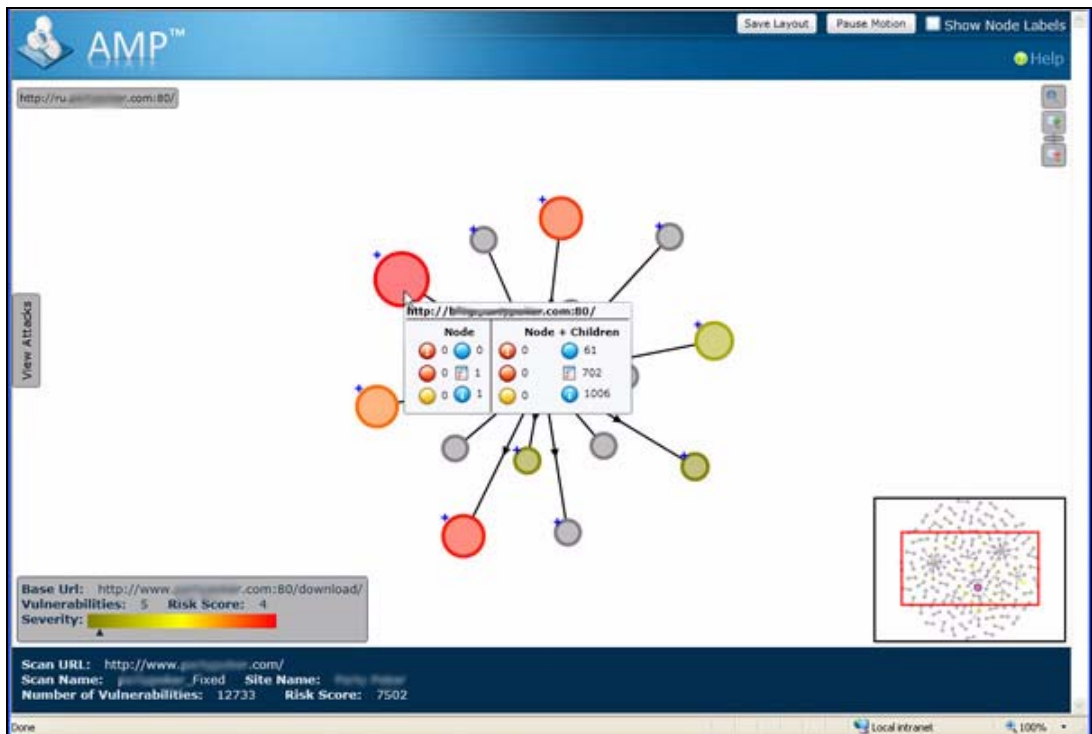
AMP™

Save Layout | Pause Motion | Show Node Labels

Help

http://ru.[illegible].com:80/

View Attacks

http://b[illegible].com:80/

| Node | | Node + Children | |
|---|---|---|---|
| 0 | 0 | 0 | 61 |
| 0 | 1 | 0 | 702 |
| 0 | 1 | 0 | 1006 |

Base Url: http://www.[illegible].com:80/download/
Vulnerabilities: 5 Risk Score: 4
Severity:

Scan URL: http://www.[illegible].com/
Scan Name: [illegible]_Fixed Site Name: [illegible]
Number of Vulnerabilities: 12733 Risk Score: 7502

Done

Local intranet

100%